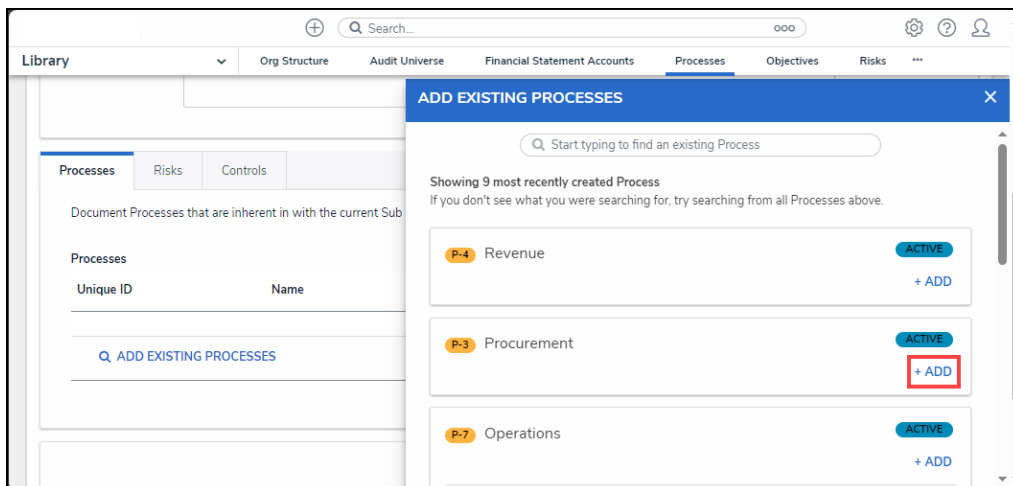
Search...

Library

Org Structure

Audit Universe

Financial Statement Accounts

Processes

Objectives

Risks

Processes

Risks

Controls

Document Processes that are inherent in with the current Sub

Processes

| Unique ID | Name |
|---|---|

ADD EXISTING PROCESSES

ADD EXISTING PROCESSES

Start typing to find an existing Process

Showing 9 most recently created Process
If you don't see what you were searching for, try searching from all Processes above.

P-4 Revenue
ACTIVE
+ ADD

P-3 Procurement
ACTIVE
+ ADD

P-7 Operations
ACTIVE
+ ADD